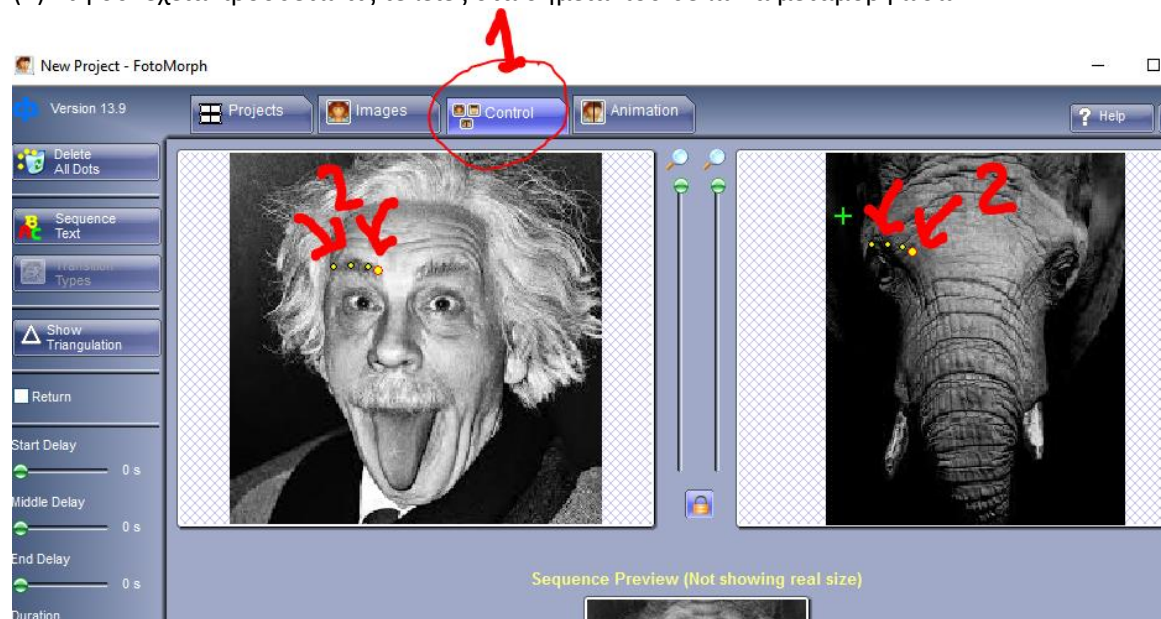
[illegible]

New Project - FotoMorph

1

Version 13.9

Projects

Images

Control

Animation

Help

Delete All Dots

Sequence Text

Transition Types

Show Triangulation

Return

Start Delay

0 s

Middle Delay

0 s

End Delay

0 s

Duration

2

2

Sequence Preview (Not showing real size)